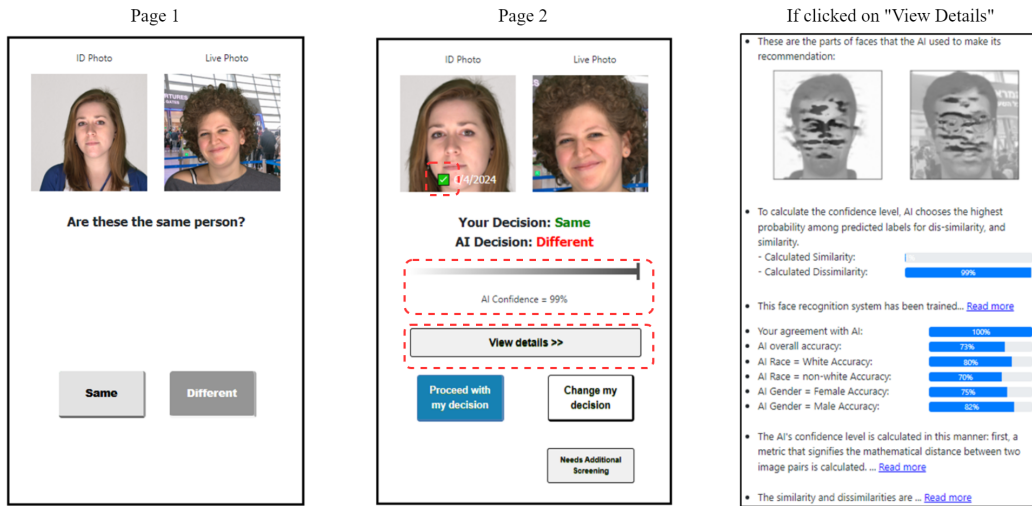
Page 1

ID Photo

Live Photo

Are these the same person?

Same

Different

Page 2

ID Photo

Live Photo

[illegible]/4/2024

Your Decision: Same

AI Decision: Different

AI Confidence = 99%

View details >>

Proceed with my decision

Change my decision

Needs Additional Screening

If clicked on "View Details"

• These are the parts of faces that the AI used to make its recommendation:

• To calculate the confidence level, AI chooses the highest probability among predicted labels for dis-similarity, and similarity.
- Calculated Similarity: 1%
- Calculated Dissimilarity: 99%

• This face recognition system has been trained... Read more

• Your agreement with AI: 100%
• AI overall accuracy: 73%
• AI Race = White Accuracy: 80%
• AI Race = non-white Accuracy: 70%
• AI Gender = Female Accuracy: 75%
• AI Gender = Male Accuracy: 82%

• The AI's confidence level is calculated in this manner: first, a metric that signifies the mathematical distance between two image pairs is calculated. ... Read more

• The similarity and dissimilarities are ... Read more